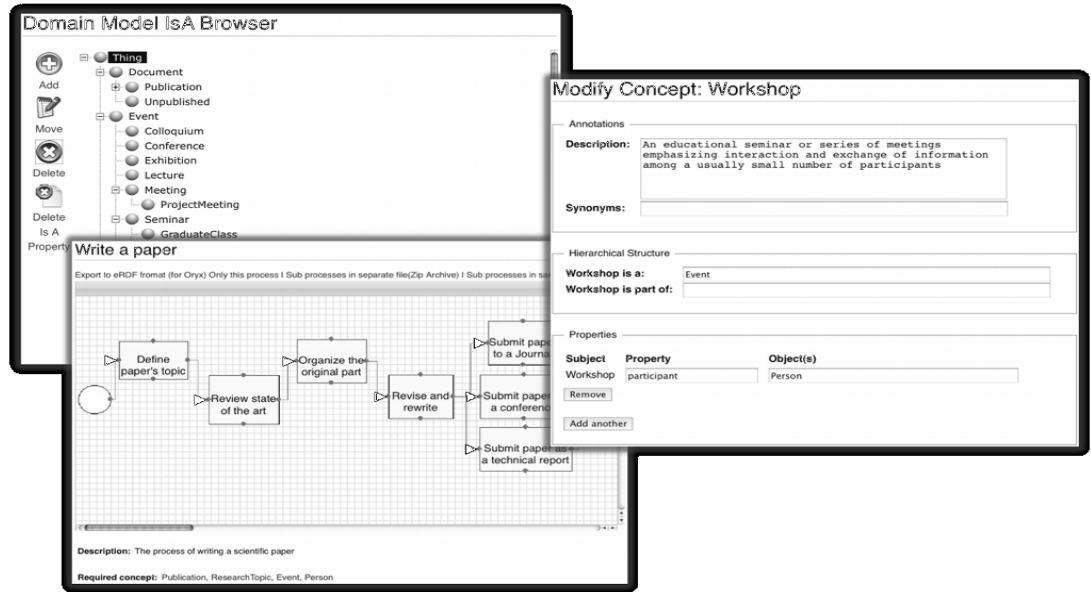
Domain Model IsA Browser

Add
Move
Delete
Delete Is A Property

Thing
Document
Publication
Unpublished
Event
Colloquium
Conference
Exhibition
Lecture
Meeting
ProjectMeeting
Seminar
GraduateClass

Modify Concept: Workshop

Annotations
Description: An educational seminar or series of meetings emphasizing interaction and exchange of information among a usually small number of participants
Synonyms:

Hierarchical Structure
Workshop is a: Event
Workshop is part of:

Properties
| Subject | Property | Object(s) |
|---|---|---|
| Workshop | participant | Person |

Remove
Add another

Write a paper

Export to eRDF fromat (for Oryx) Only this process I Sub processes in separate file(Zip Archive) I Sub processes in sa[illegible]

Define paper's topic
Review state of the art
Organize the original part
Revise and rewrite
Submit pape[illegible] to a Journa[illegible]
Submit paper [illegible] a conferenc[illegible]
Submit paper as a technical report

Description: The process of writing a scientific paper

Required concept: Publication, ResearchTopic, Event, Person